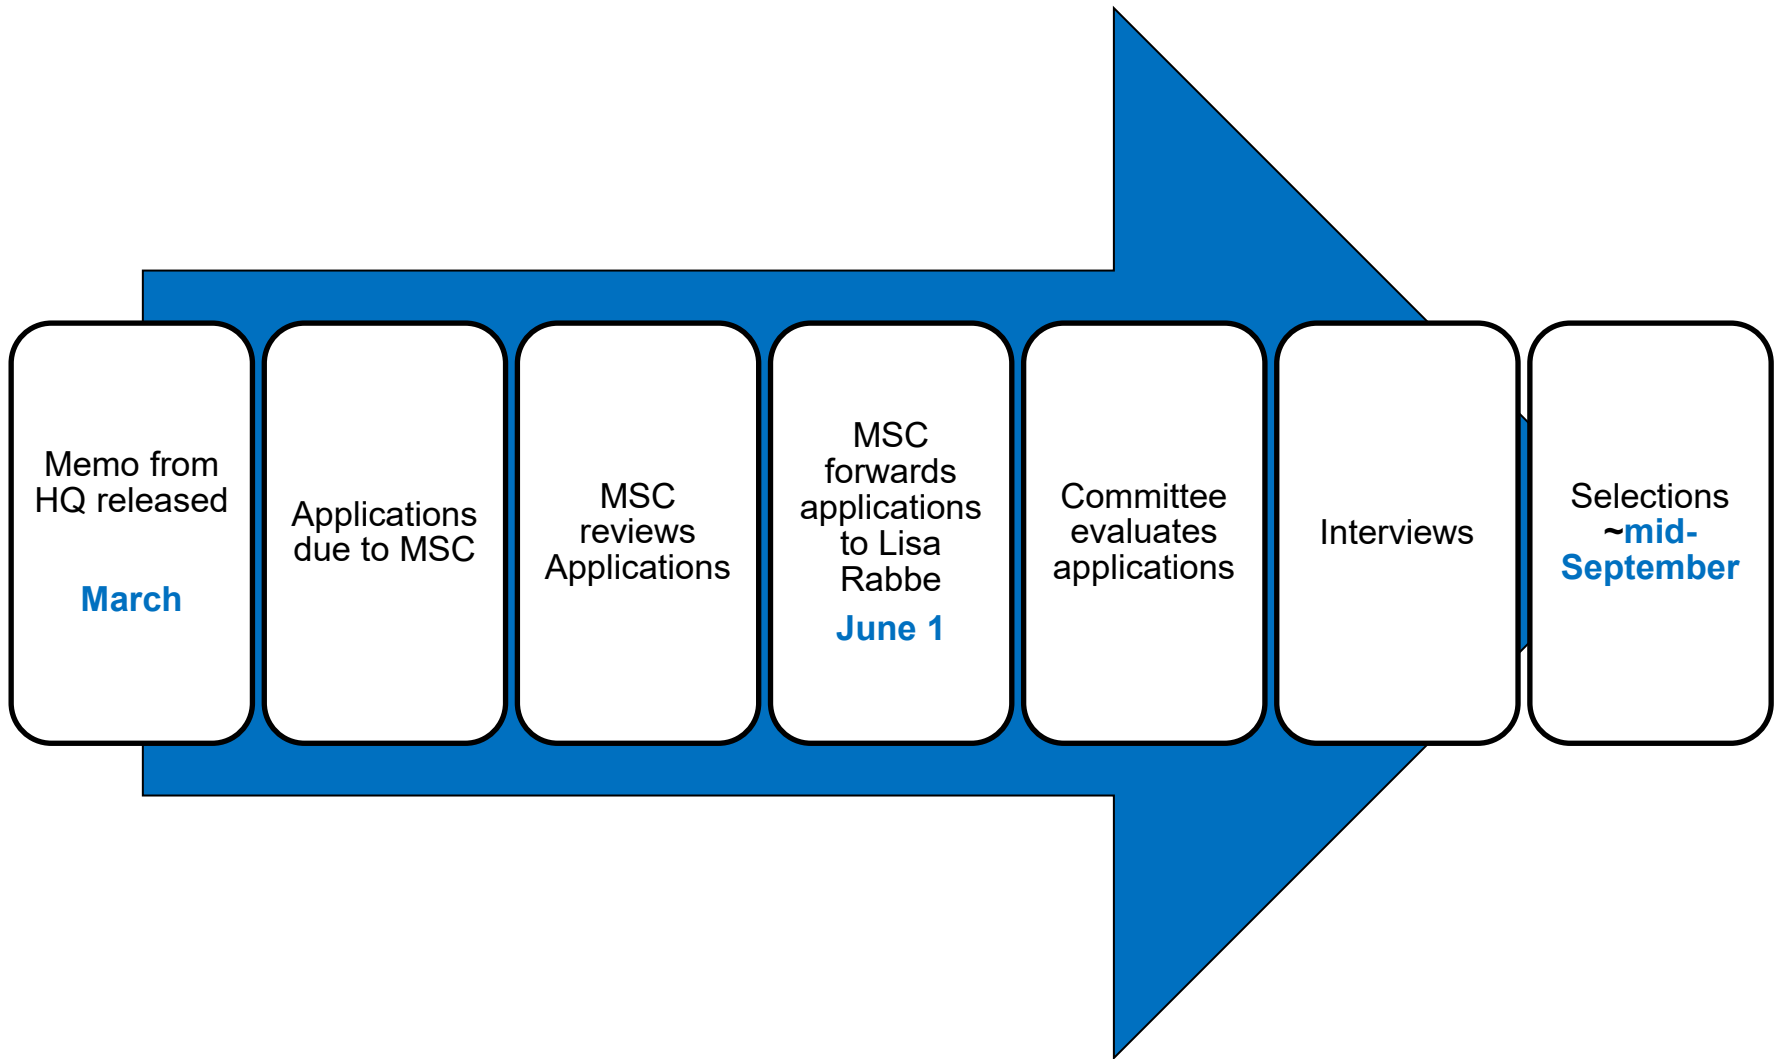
Memo from HQ released

March

Applications due to MSC

MSC reviews Applications

MSC forwards applications to Lisa Rabbe

June 1

Committee evaluates applications

Interviews

Selections ~mid-September